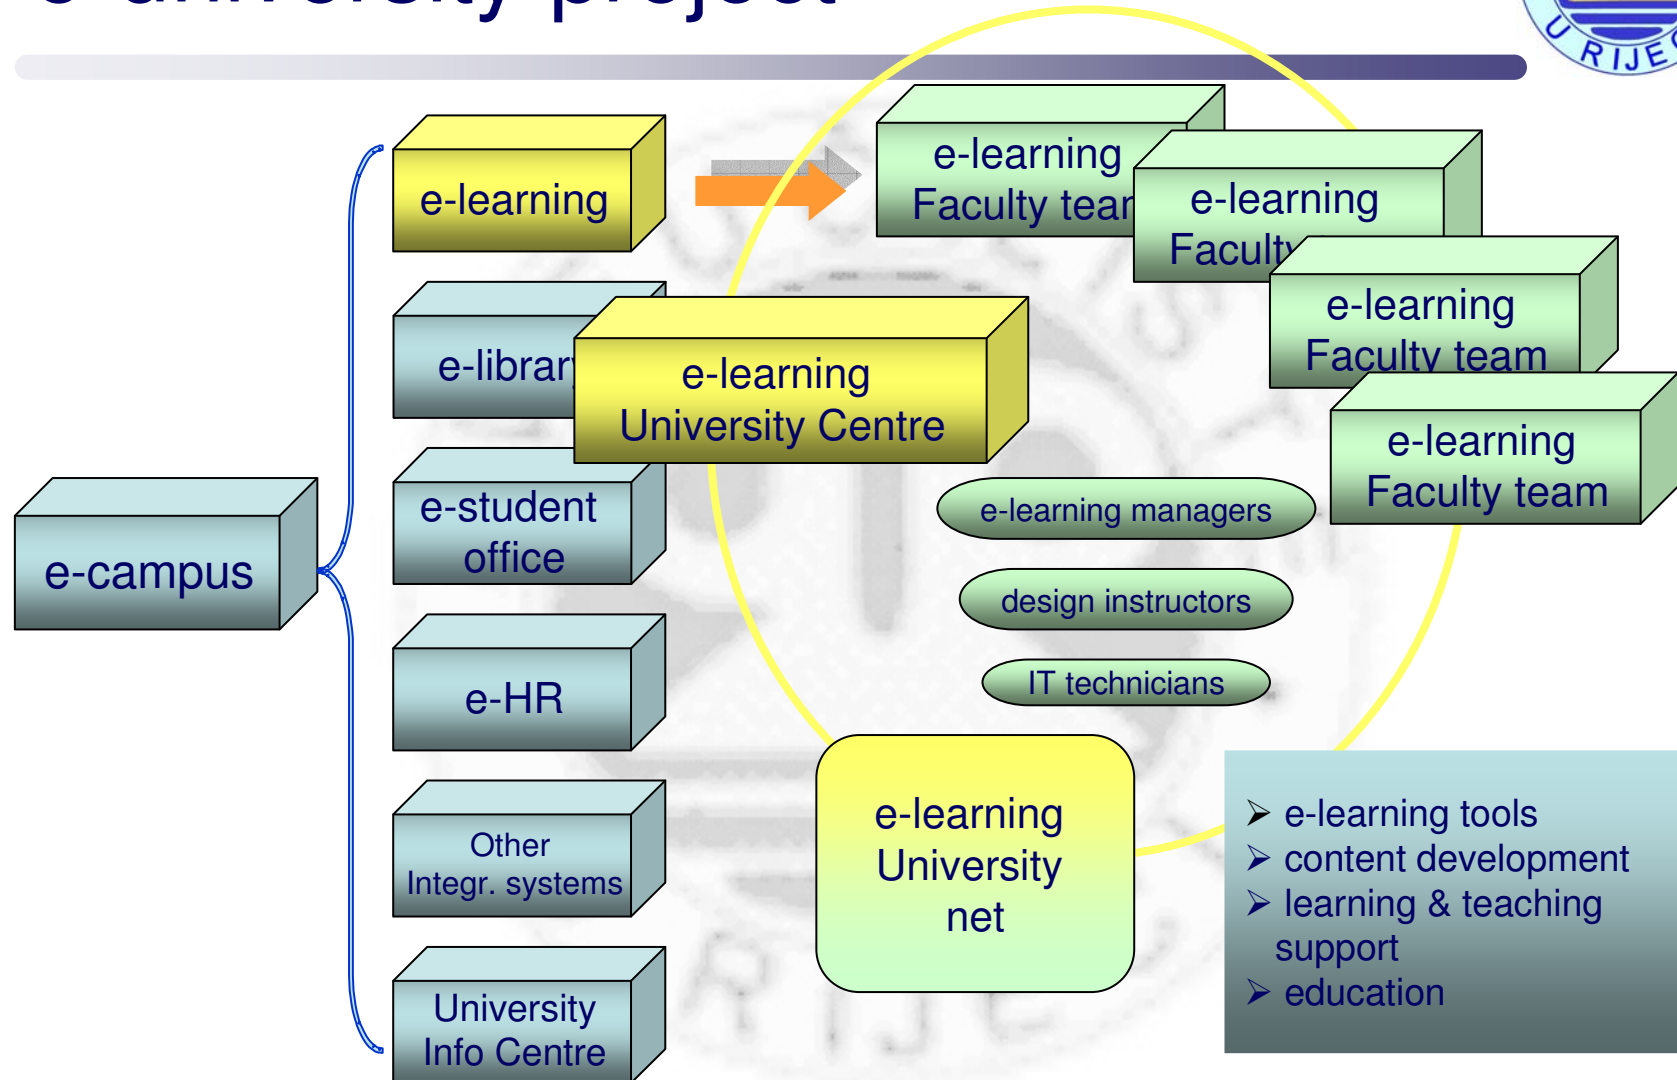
e-campus

e-learning

e-librar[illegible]

e-student office

e-HR

Other Integr. systems

University Info Centre

e-learning University Centre

e-learning Faculty tea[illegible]

e-learning Faculty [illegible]

e-learning Faculty team

e-learning Faculty team

e-learning managers

design instructors

IT technicians

e-learning University net

➢ e-learning tools
➢ content development
➢ learning & teaching support
➢ education

RIJE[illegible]